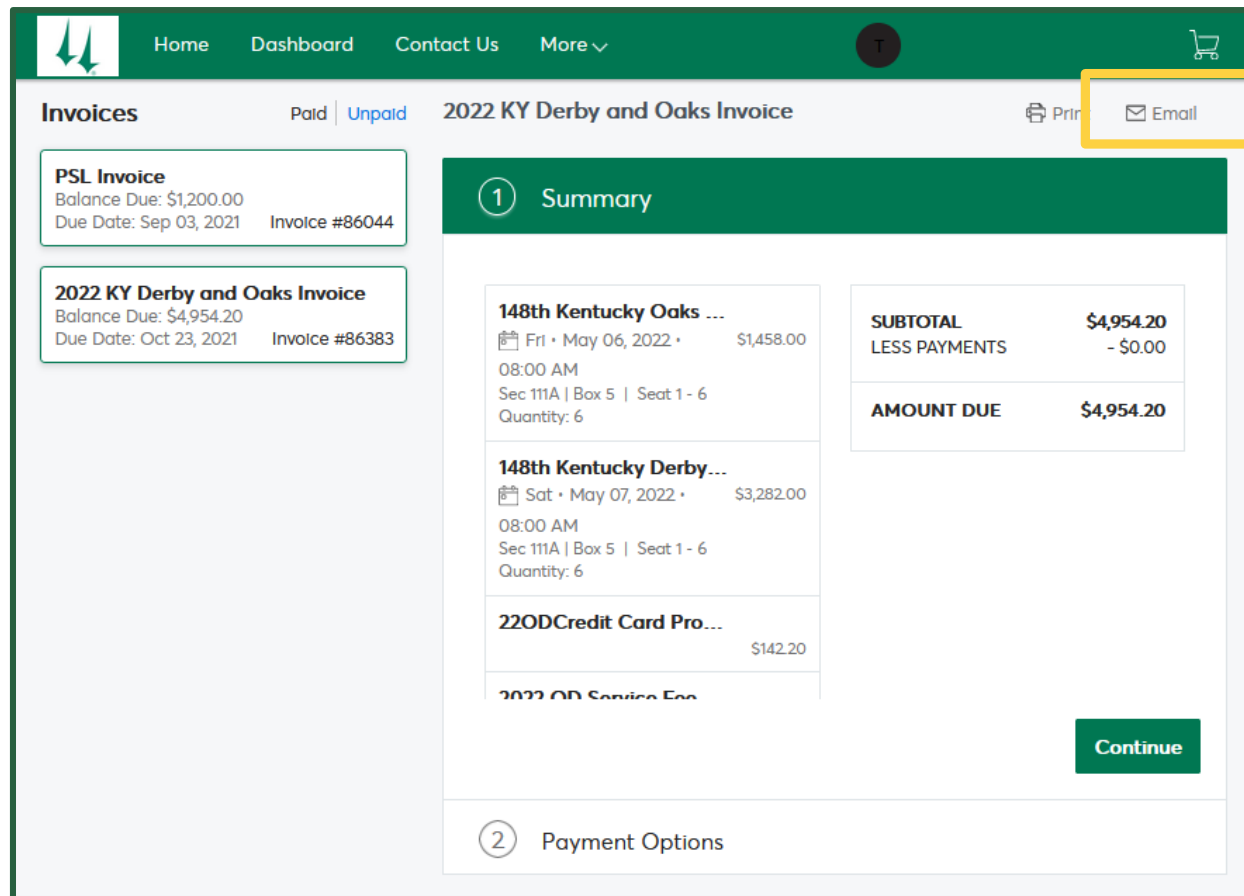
Home Dashboard Contact Us More

T

Invoices

Paid | Unpaid

PSL Invoice
Balance Due: $1,200.00
Due Date: Sep 03, 2021 Invoice #86044

2022 KY Derby and Oaks Invoice
Balance Due: $4,954.20
Due Date: Oct 23, 2021 Invoice #86383

2022 KY Derby and Oaks Invoice

Prin Email

1 Summary

148th Kentucky Oaks ...
Fri • May 06, 2022 • $1,458.00
08:00 AM
Sec 111A | Box 5 | Seat 1 - 6
Quantity: 6

148th Kentucky Derby...
Sat • May 07, 2022 • $3,282.00
08:00 AM
Sec 111A | Box 5 | Seat 1 - 6
Quantity: 6

22ODCredit Card Pro...
$142.20

2022 OD Service Fee

| SUBTOTAL | $4,954.20 |
|---|---|
| LESS PAYMENTS | - $0.00 |
| AMOUNT DUE | $4,954.20 |

Continue

2 Payment Options